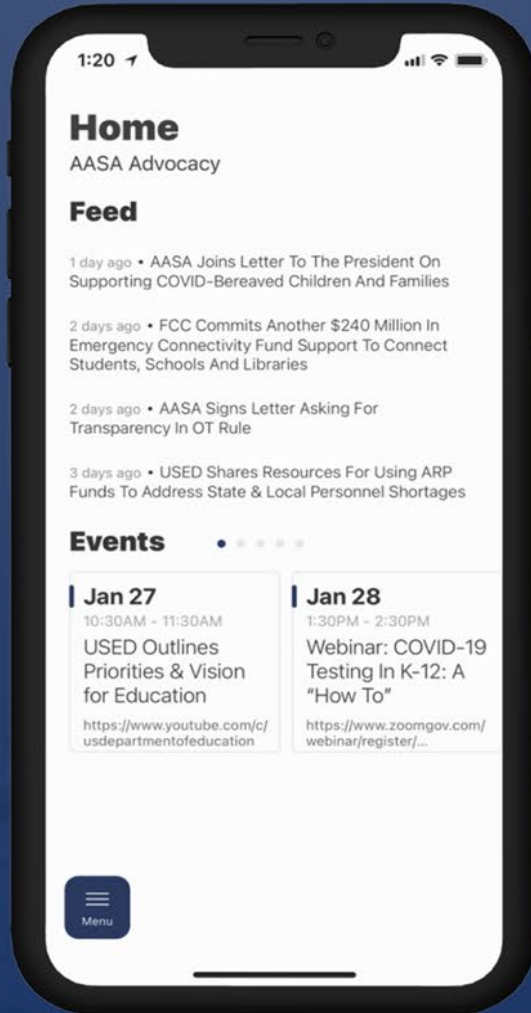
1:20

Home
AASA Advocacy

Feed

1 day ago • AASA Joins Letter To The President On Supporting COVID-Bereaved Children And Families

2 days ago • FCC Commits Another $240 Million In Emergency Connectivity Fund Support To Connect Students, Schools And Libraries

2 days ago • AASA Signs Letter Asking For Transparency In OT Rule

3 days ago • USED Shares Resources For Using ARP Funds To Address State & Local Personnel Shortages

Events

Jan 27
10:30AM - 11:30AM
USED Outlines Priorities & Vision for Education
https://www.youtube.com/c/usdepartmentofeducation

Jan 28
1:30PM - 2:30PM
Webinar: COVID-19 Testing In K-12: A "How To"
https://www.zoomgov.com/webinar/register/...

Menu